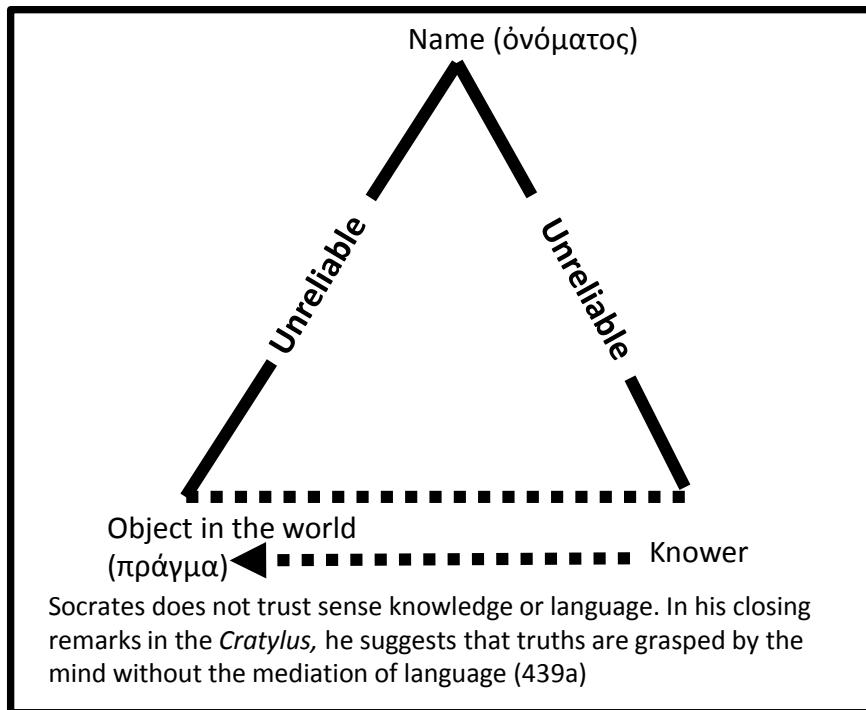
Name (ὀνόματος)

Unreliable

Unreliable

Object in the world (πράγμα)

Knower

Socrates does not trust sense knowledge or language. In his closing remarks in the *Cratylus,* he suggests that truths are grasped by the mind without the mediation of language (439a)